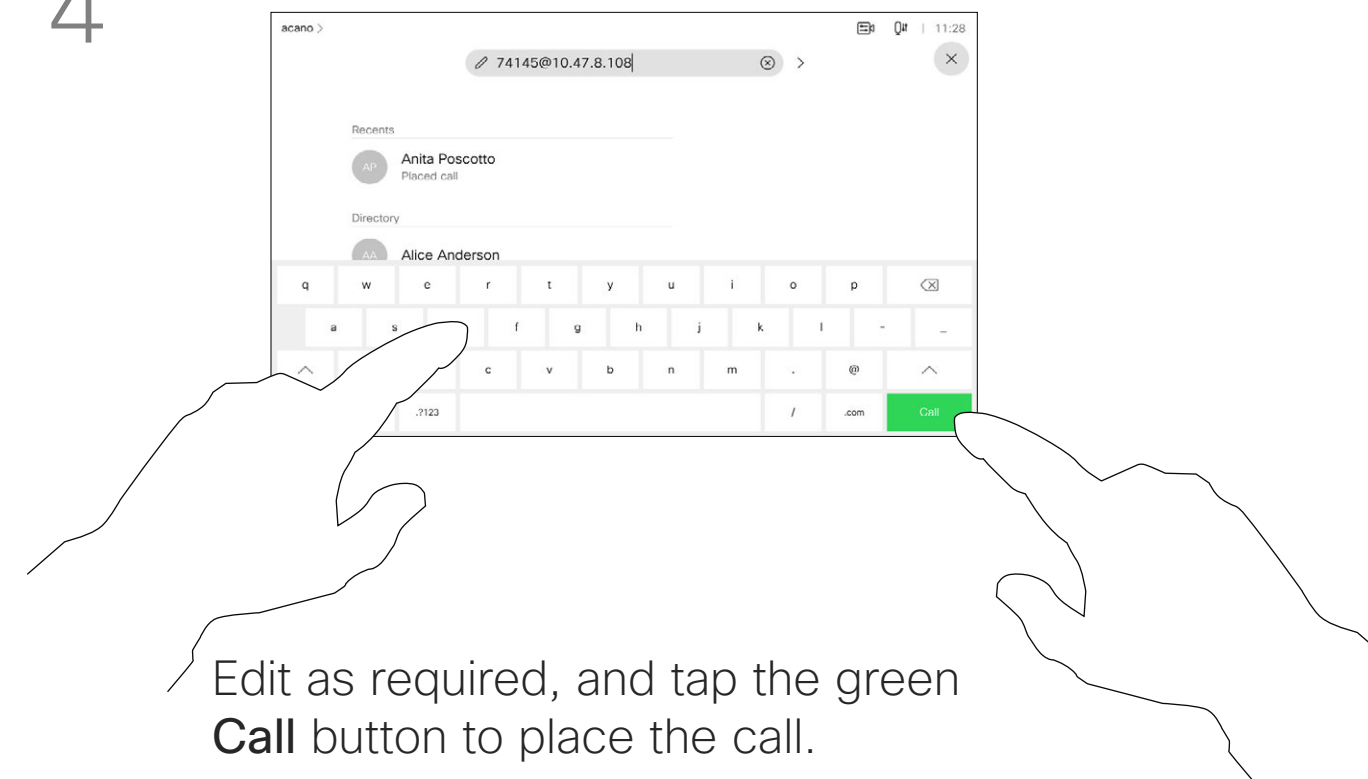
4

acano >

11:28

74145@10.47.8.108

Recents

AP Anita Poscotto
Placed call

Directory

AA Alice Anderson

q w e r t y u i o p

a s f g h j k l - _

c v b n m . @

.?123 / .com Call

Edit as required, and tap the green Call button to place the call.